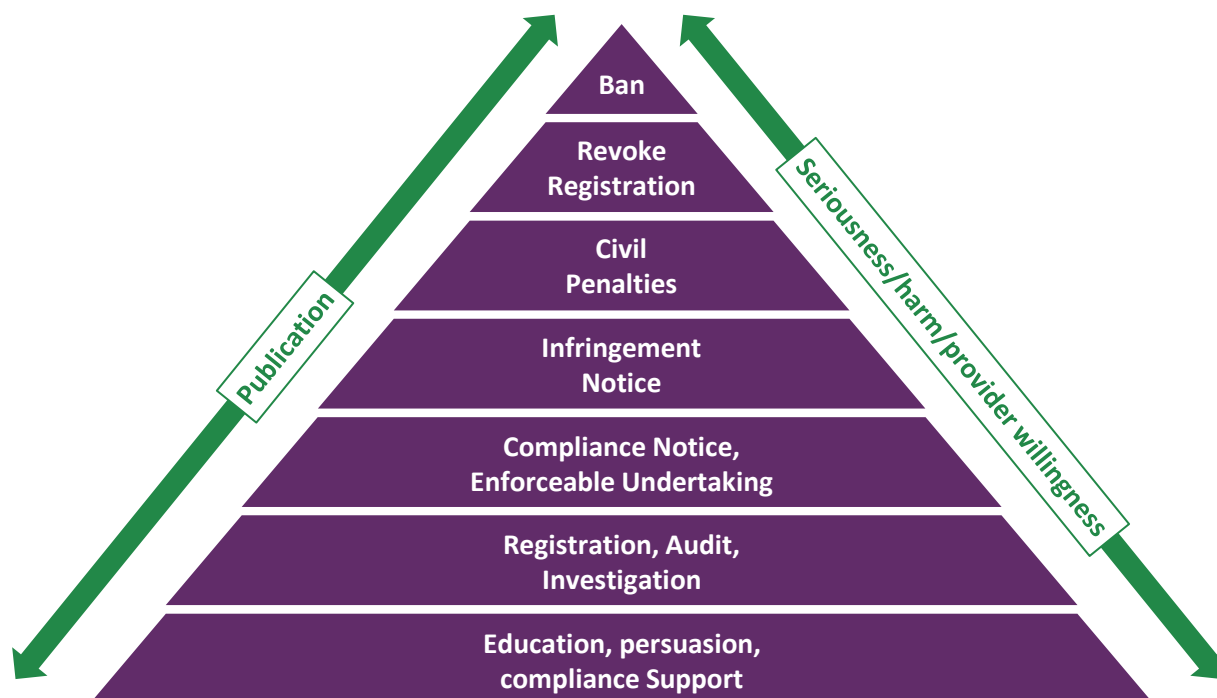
Ban

Revoke Registration

Civil Penalties

Infringement Notice

Compliance Notice, Enforceable Undertaking

Registration, Audit, Investigation

Education, persuasion, compliance Support

Publication

Seriousness/harm/provider willingness